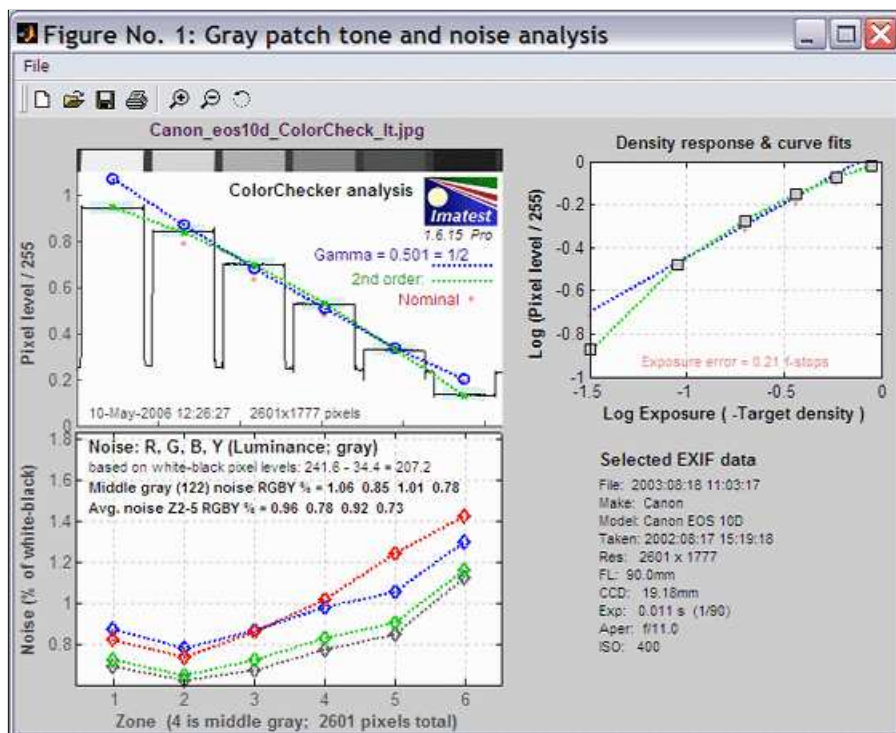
Figure No. 1: Gray patch tone and noise analysis

File

Canon_eos10d_ColorCheck_lt.jpg

ColorChecker analysis

Imatest
1.6.15 Pro

Gamma = 0.501 = 1/2
2nd order
Nominal

Pixel level / 255

1
0.8
0.6
0.4
0.2

10-May-2006 12:26:27    2601x1777 pixels

Density response & curve fits

0
-0.2
-0.4
-0.6
-0.8
-1

Log (Pixel level / 255)

Exposure error = 0.21 f-stops

-1.5    -1    -0.5    0

Log Exposure ( -Target density )

Noise: R, G, B, Y (Luminance; gray)
based on white-black pixel levels: 241.6 - 34.4 = 207.2
Middle gray (122) noise RGBY % = 1.06 0.85 1.01 0.78
Avg. noise Z2-5 RGBY % = 0.96 0.78 0.92 0.73

1.8
1.6
1.4
1.2
1
0.8

Noise (% of white-black)

1    2    3    4    5    6

Zone (4 is middle gray; 2601 pixels total)

Selected EXIF data
File: 2003:08:18 11:03:17
Make: Canon
Model: Canon EOS 10D
Taken: 2002:08:17 15:19:18
Res: 2601 x 1777
FL: 90.0mm
CCD: 19.18mm
Exp: 0.011 s (1/90)
Aper: f/11.0
ISO: 400